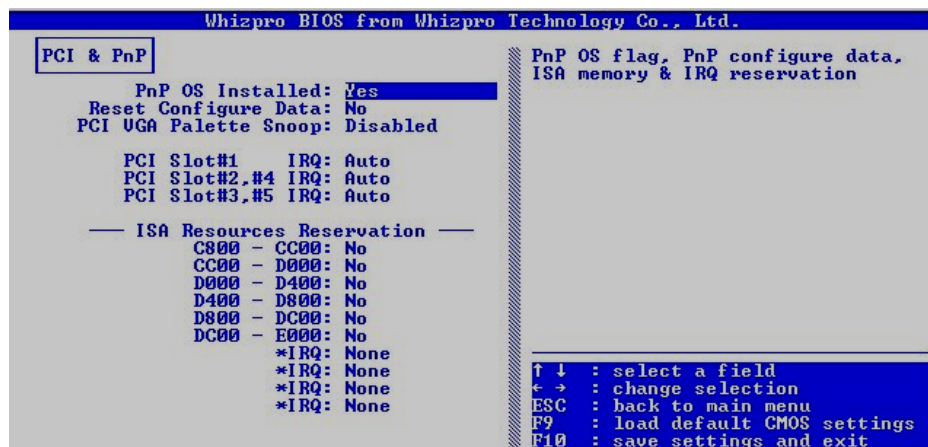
Whizpro BIOS from Whizpro Technology Co., Ltd.

PCI & PnP

PnP OS Installed: Yes
Reset Configure Data: No
PCI VGA Palette Snoop: Disabled

PCI Slot#1 IRQ: Auto
PCI Slot#2,#4 IRQ: Auto
PCI Slot#3,#5 IRQ: Auto

—— ISA Resources Reservation ——
C800 - CC00: No
CC00 - D000: No
D000 - D400: No
D400 - D800: No
D800 - DC00: No
DC00 - E000: No
*IRQ: None
*IRQ: None
*IRQ: None
*IRQ: None

PnP OS flag, PnP configure data, ISA memory & IRQ reservation

↑ ↓ : select a field
← → : change selection
ESC : back to main menu
F9 : load default CMOS settings
F10 : save settings and exit